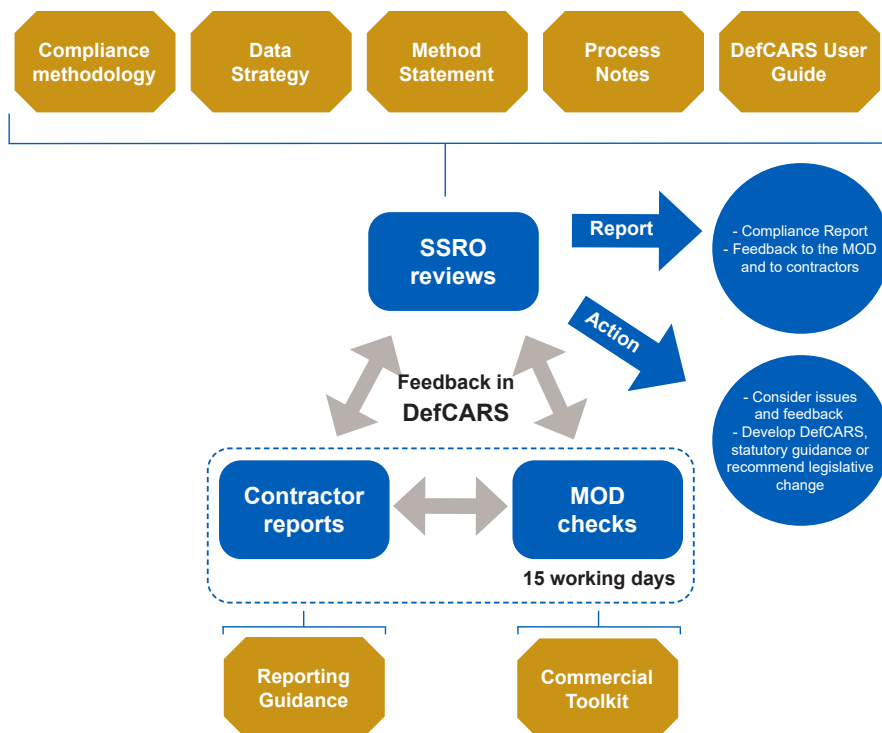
Compliance methodology

Data Strategy

Method Statement

Process Notes

DefCARS User Guide

SSRO reviews

Report

- Compliance Report
- Feedback to the MOD and to contractors

Action

- Consider issues and feedback
- Develop DefCARS, statutory guidance or recommend legislative change

Feedback in DefCARS

Contractor reports

MOD checks

15 working days

Reporting Guidance

Commercial Toolkit